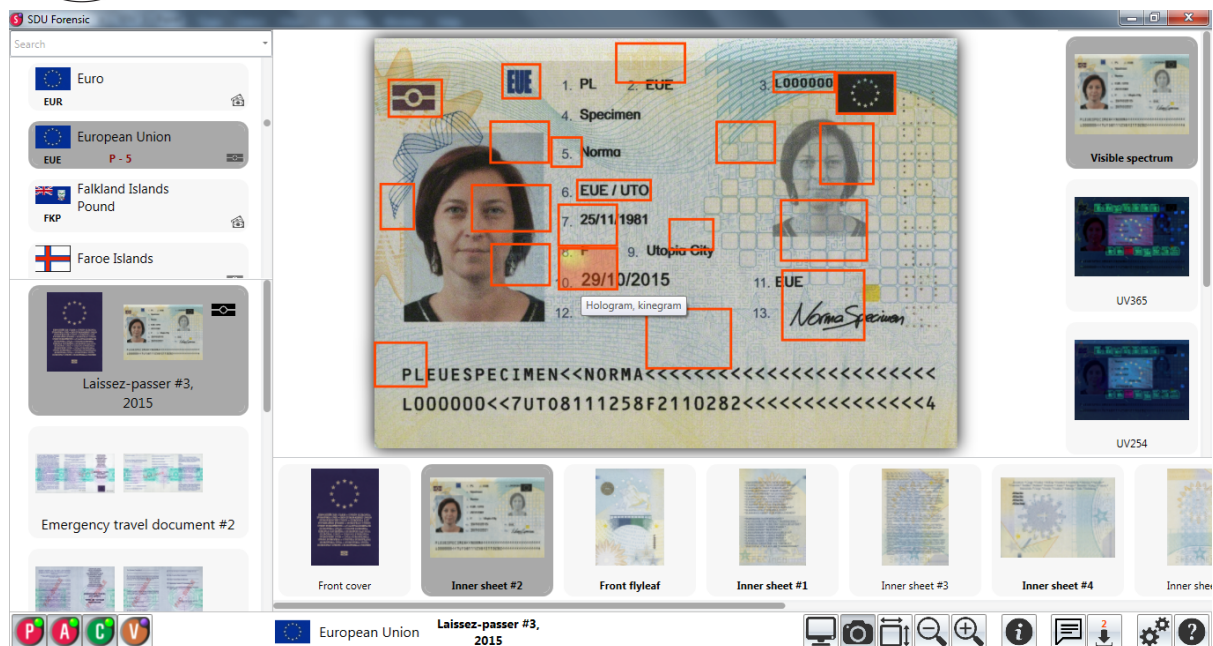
SDU Forensic

Search

Euro
EUR

European Union
EUE P - 5

Falkland Islands Pound
FKP

Faroe Islands

Laissez-passer #3, 2015

Emergency travel document #2

EUE
1. PL
2. EUE
3. L000000
4. Specimen
5. Norma
6. EUE / UTO
7. 25/11/1981
8. F
9. Utopia City
10. 29/10/2015
11. EUE
12.
13.
Hologram, kinegram
Norma Specimen

PLEUESPECIMEN<<NORMA<<<<<<<<<<<<<<<<<<<<<<<<
L000000<<7UTO8111258F2110282<<<<<<<<<<<<<<4

Visible spectrum
UV365
UV254

Front cover
Inner sheet #2
Front flyleaf
Inner sheet #1
Inner sheet #3
Inner sheet #4
Inner she

P A C V
European Union
Laissez-passer #3, 2015
2